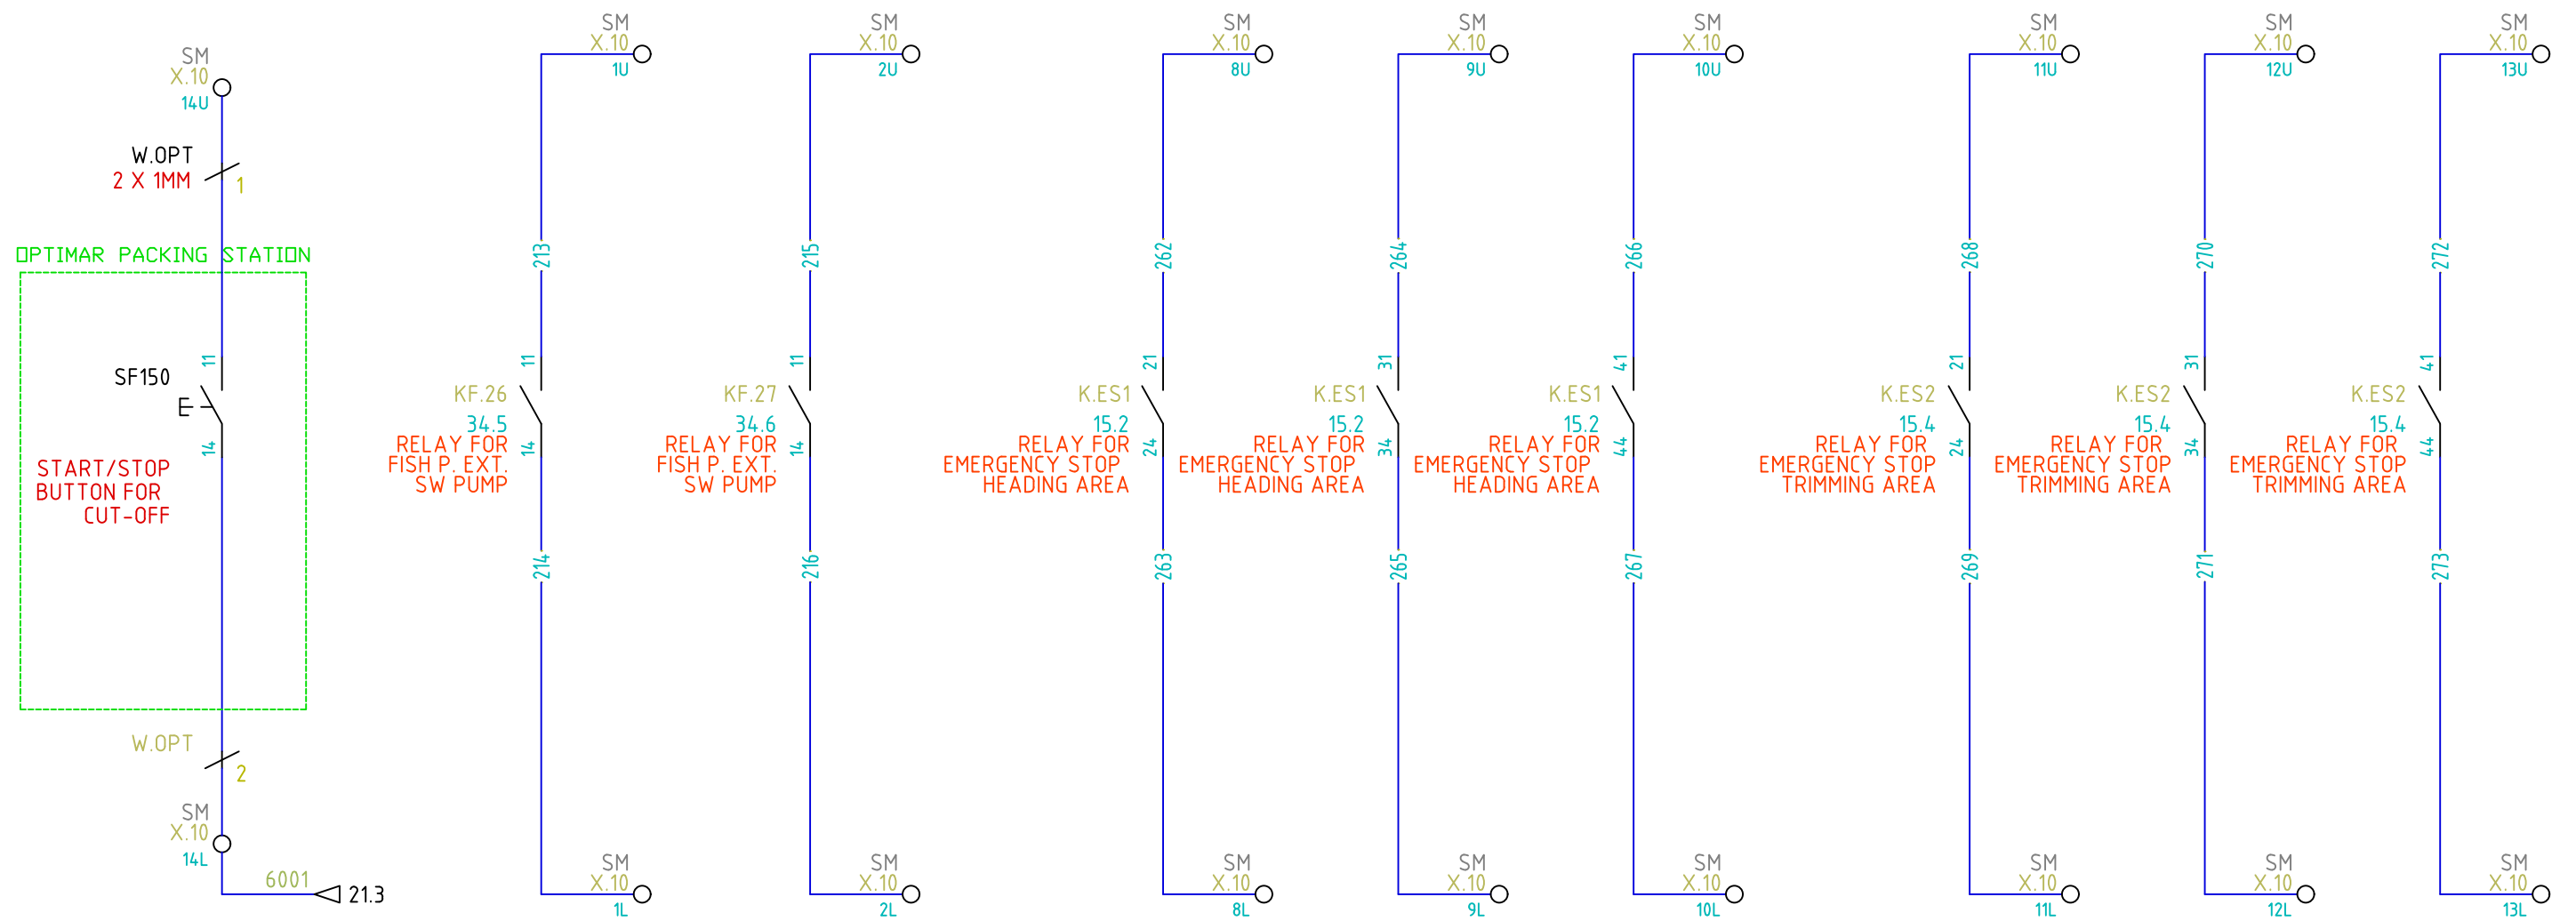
SM
X.10
14U

W.OPT
2 X 1MM
1

OPTIMAR PACKING STATION

11
SF150
E
14

START/STOP
BUTTON FOR
CUT-OFF

W.OPT
2

SM
X.10
14L
6001
21.3

SM
X.10
1U
213
11
KF.26
34.5
RELAY FOR
FISH P. EXT.
SW PUMP
14
214
SM
X.10
1L

SM
X.10
2U
215
11
KF.27
34.6
RELAY FOR
FISH P. EXT.
SW PUMP
14
216
SM
X.10
2L

SM
X.10
8U
262
21
K.ES1
15.2
RELAY FOR
EMERGENCY STOP
HEADING AREA
24
263
SM
X.10
8L

SM
X.10
9U
264
31
K.ES1
15.2
RELAY FOR
EMERGENCY STOP
HEADING AREA
34
265
SM
X.10
9L

SM
X.10
10U
266
41
K.ES1
15.2
RELAY FOR
EMERGENCY STOP
HEADING AREA
44
267
SM
X.10
10L

SM
X.10
11U
268
21
K.ES2
15.4
RELAY FOR
EMERGENCY STOP
TRIMMING AREA
24
269
SM
X.10
11L

SM
X.10
12U
270
31
K.ES2
15.4
RELAY FOR
EMERGENCY STOP
TRIMMING AREA
34
271
SM
X.10
12L

SM
X.10
13U
272
41
K.ES2
15.4
RELAY FOR
EMERGENCY STOP
TRIMMING AREA
44
273
SM
X.10
13L